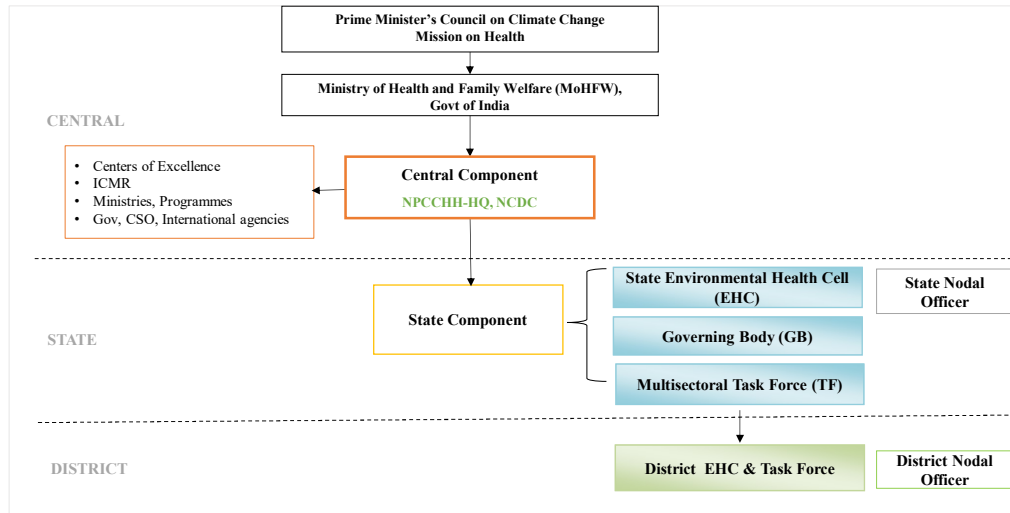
Prime Minister's Council on Climate Change
Mission on Health

Ministry of Health and Family Welfare (MoHFW), Govt of India

CENTRAL

- Centers of Excellence
- ICMR
- Ministries, Programmes
- Gov, CSO, International agencies

Central Component
NPCCHH-HQ, NCDC

STATE

State Component

State Environmental Health Cell (EHC)

Governing Body (GB)

Multisectoral Task Force (TF)

State Nodal Officer

DISTRICT

District EHC & Task Force

District Nodal Officer